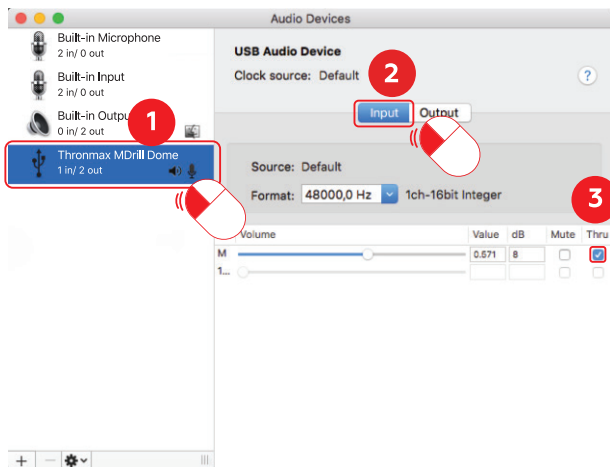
Audio Devices

Built-in Microphone
2 in/ 0 out

Built-in Input
2 in/ 0 out

Built-in Output
0 in/ 2 out

Thronmax MDrill Dome
1 in/ 2 out

1

USB Audio Device
Clock source: Default

2

?

Input Output

Source: Default
Format: 48000,0 Hz 1ch-16bit Integer

3

| | Volume | Value | dB | Mute | Thru |
|---|---|---|---|---|---|
| M | | 0.571 | 8 | ☐ | ☑ |
| 1... | | | | ☐ | ☐ |

+ —